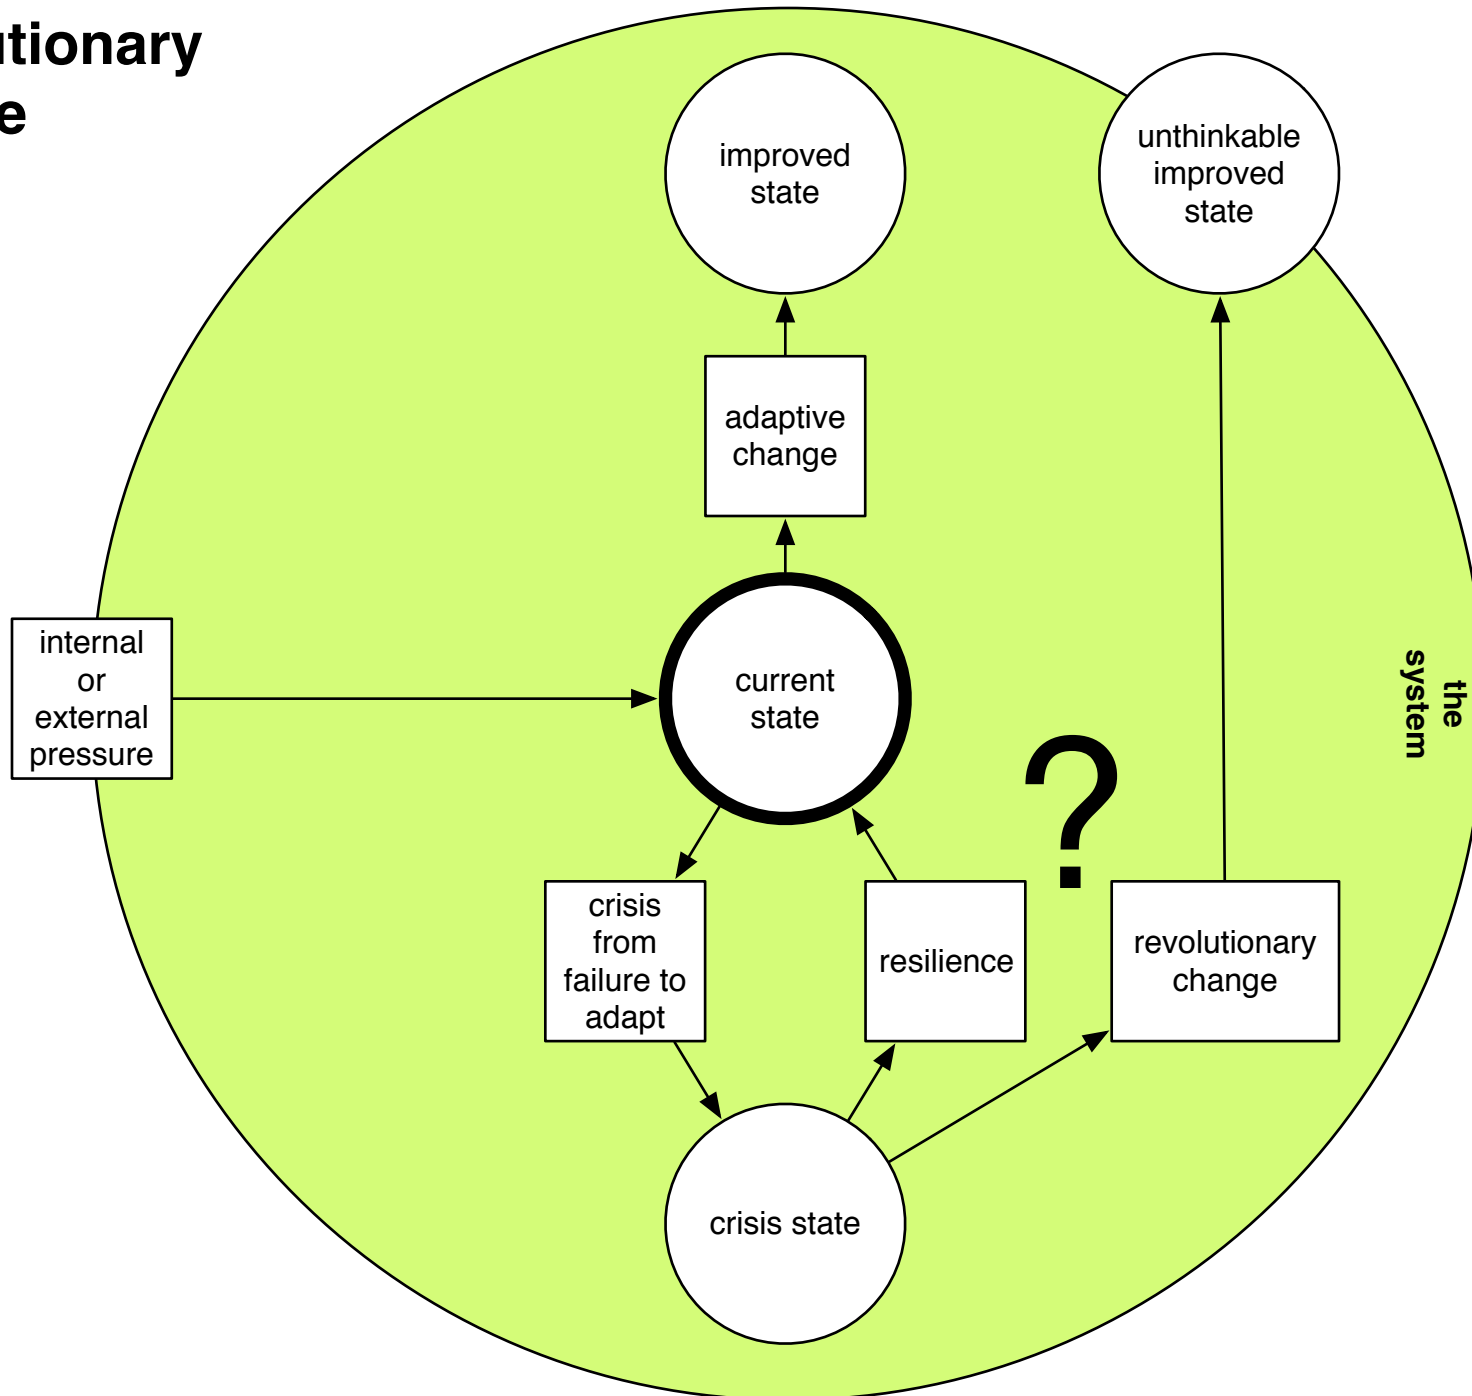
tionary
e

improved state

unthinkable improved state

adaptive change

internal or external pressure

current state

the system

?

crisis from failure to adapt

resilience

revolutionary change

crisis state